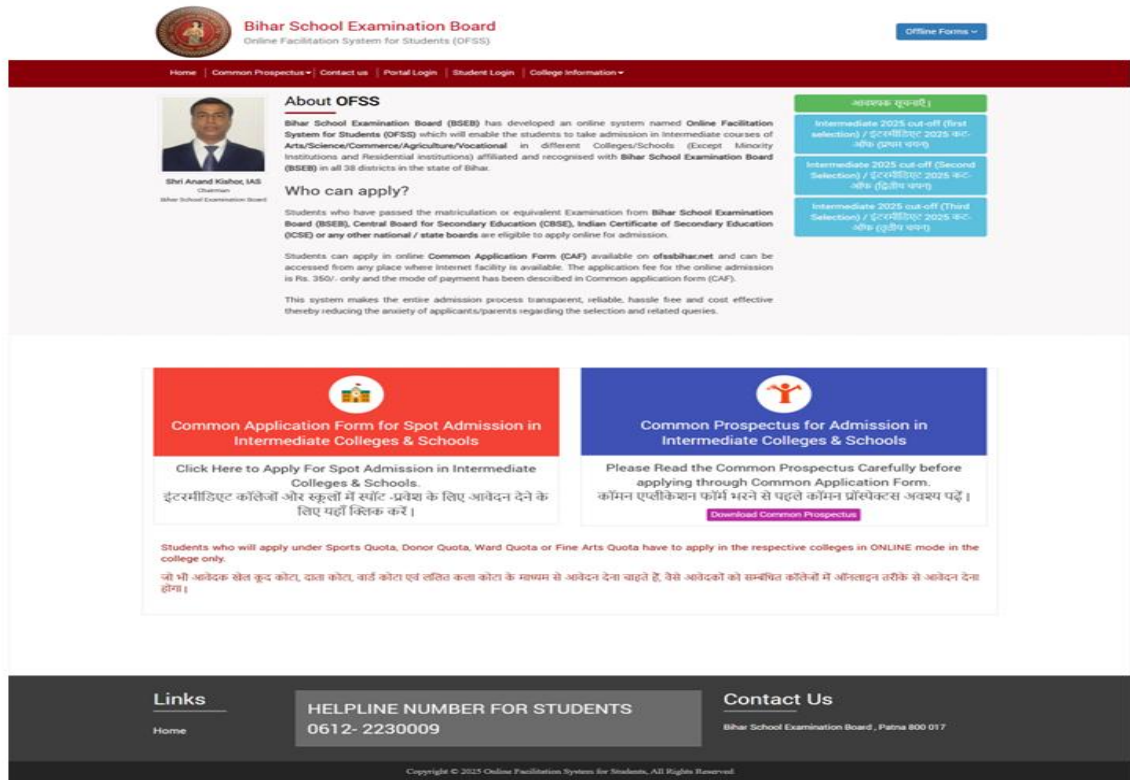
Bihar School Examination Board
Online Facilitation System for Students (OFSS)

Offline Forms

Home | Common Prospectus | Contact us | Portal Login | Student Login | College Information

Shri Anand Kishor, IAS
Chairman
Bihar School Examination Board

About OFSS

Bihar School Examination Board (BSEB) has developed an online system named Online Facilitation System for Students (OFSS) which will enable the students to take admission in Intermediate courses of Arts/Science/Commerce/Agriculture/Vocational in different Colleges/Schools (Except Minority Institutions and Residential institutions) affiliated and recognised with Bihar School Examination Board (BSEB) in all 38 districts in the state of Bihar.

Who can apply?

Students who have passed the matriculation or equivalent Examination from Bihar School Examination Board (BSEB), Central Board for Secondary Education (CBSE), Indian Certificate of Secondary Education (ICSE) or any other national / state boards are eligible to apply online for admission.

Students can apply in online Common Application Form (CAF) available on ofssbihar.net and can be accessed from any place where Internet facility is available. The application fee for the online admission is Rs. 350/- only and the mode of payment has been described in Common application form (CAF).

This system makes the entire admission process transparent, reliable, hassle free and cost effective thereby reducing the anxiety of applicants/parents regarding the selection and related queries.

आवश्यक सूचनाएं।

Intermediate 2025 cut-off (first selection) / इंटरमीडिएट 2025 कट-ऑफ (प्रथम चयन)

Intermediate 2025 cut-off (Second Selection) / इंटरमीडिएट 2025 कट-ऑफ (द्वितीय चयन)

Intermediate 2025 cut-off (Third Selection) / इंटरमीडिएट 2025 कट-ऑफ (तृतीय चयन)

Common Application Form for Spot Admission in Intermediate Colleges & Schools

Click Here to Apply For Spot Admission in Intermediate Colleges & Schools.
इंटरमीडिएट कॉलेजों और स्कूलों में स्पॉट -प्रवेश के लिए आवेदन देने के लिए यहाँ क्लिक करें।

Common Prospectus for Admission in Intermediate Colleges & Schools

Please Read the Common Prospectus Carefully before applying through Common Application Form.
कॉमन एप्लीकेशन फॉर्म भरने से पहले कॉमन प्रॉस्पेक्टस अवश्य पढ़ें।

Download Common Prospectus

Students who will apply under Sports Quota, Donor Quota, Ward Quota or Fine Arts Quota have to apply in the respective colleges in ONLINE mode in the college only.

जो भी आवेदक खेल कूद कोटा, दाता कोटा, वार्ड कोटा एवं ललित कला कोटा के माध्यम से आवेदन देना चाहते हैं, वैसे आवेदकों को सम्बंधित कॉलेजों में ऑनलाइन तरीके से आवेदन देना होगा।

Links
Home

HELPLINE NUMBER FOR STUDENTS
0612- 2230009

Contact Us
Bihar School Examination Board , Patna 800 017

Copyright © 2025 Online Facilitation System for Students, All Rights Reserved